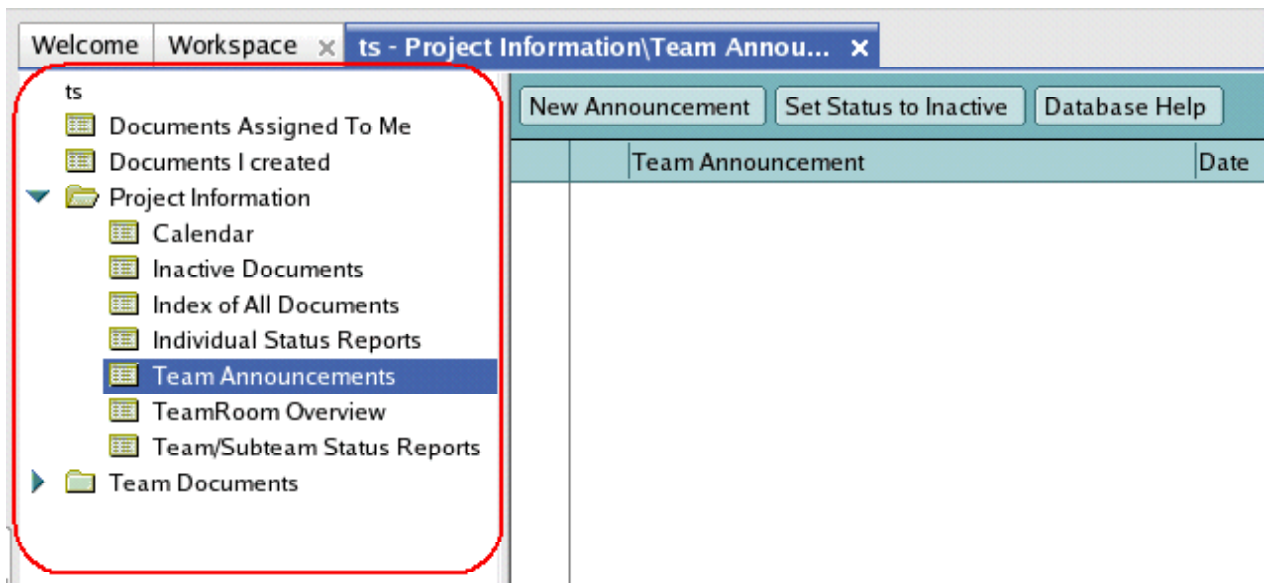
Welcome | Workspace × | ts - Project Information\Team Annou... ×

ts
Documents Assigned To Me
Documents I created
Project Information
Calendar
Inactive Documents
Index of All Documents
Individual Status Reports
Team Announcements
TeamRoom Overview
Team/Subteam Status Reports
Team Documents

New Announcement | Set Status to Inactive | Database Help

| | Team Announcement | Date |